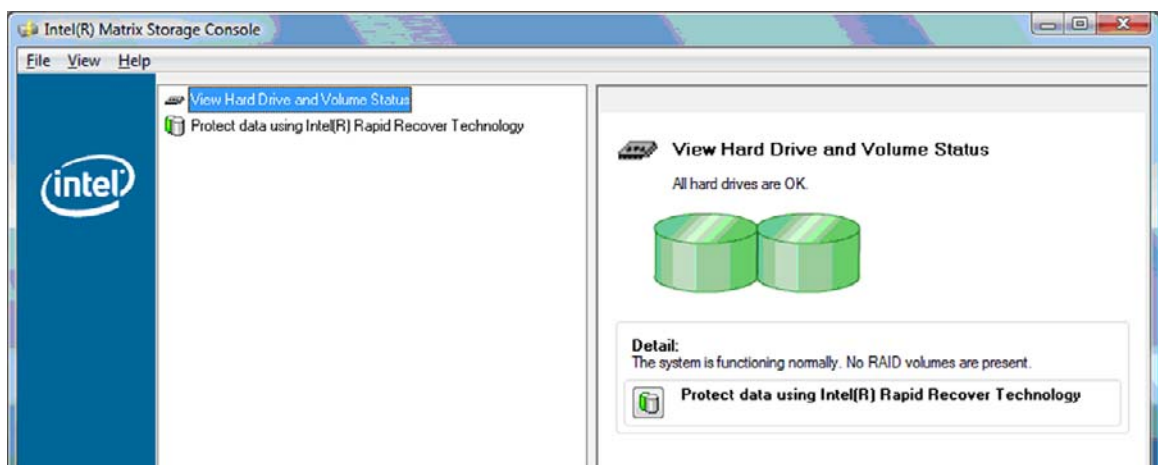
Intel(R) Matrix Storage Console

File View Help

intel

View Hard Drive and Volume Status

Protect data using Intel(R) Rapid Recover Technology

View Hard Drive and Volume Status

All hard drives are OK.

Detail:
The system is functioning normally. No RAID volumes are present.

Protect data using Intel(R) Rapid Recover Technology